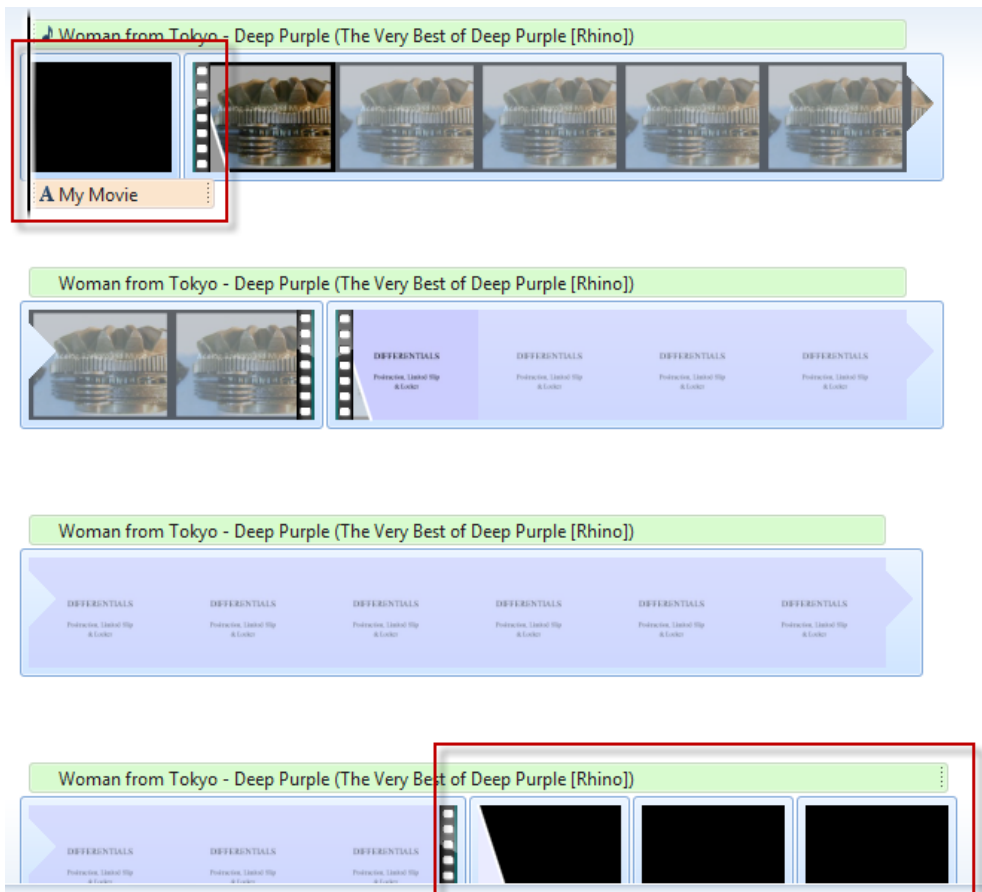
Woman from Tokyo - Deep Purple (The Very Best of Deep Purple [Rhino])

A My Movie

Woman from Tokyo - Deep Purple (The Very Best of Deep Purple [Rhino])

DIFFERENTIALS
Positraction, Limited Slip & Locker

DIFFERENTIALS
Positraction, Limited Slip & Locker

DIFFERENTIALS
Positraction, Limited Slip & Locker

DIFFERENTIALS
Positraction, Limited Slip & Locker

Woman from Tokyo - Deep Purple (The Very Best of Deep Purple [Rhino])

DIFFERENTIALS
Positraction, Limited Slip & Locker

DIFFERENTIALS
Positraction, Limited Slip & Locker

DIFFERENTIALS
Positraction, Limited Slip & Locker

DIFFERENTIALS
Positraction, Limited Slip & Locker

DIFFERENTIALS
Positraction, Limited Slip & Locker

DIFFERENTIALS
Positraction, Limited Slip & Locker

Woman from Tokyo - Deep Purple (The Very Best of Deep Purple [Rhino])

DIFFERENTIALS
Positraction, Limited Slip & Locker

DIFFERENTIALS
Positraction, Limited Slip & Locker

DIFFERENTIALS
Positraction, Limited Slip & Locker